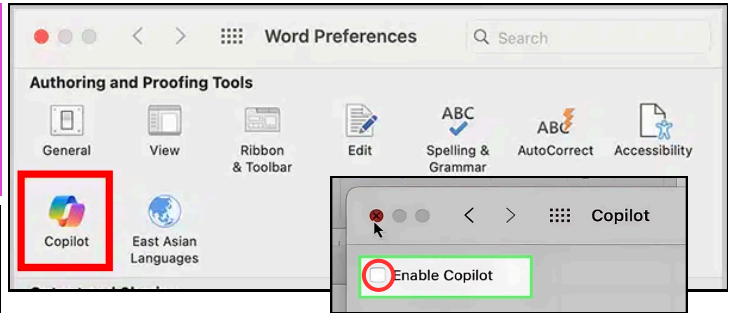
Word Preferences

Search

Authoring and Proofing Tools

General

View

Ribbon & Toolbar

Edit

ABC

Spelling & Grammar

ABC

AutoCorrect

Accessibility

Copilot

East Asian Languages

Copilot

Enable Copilot